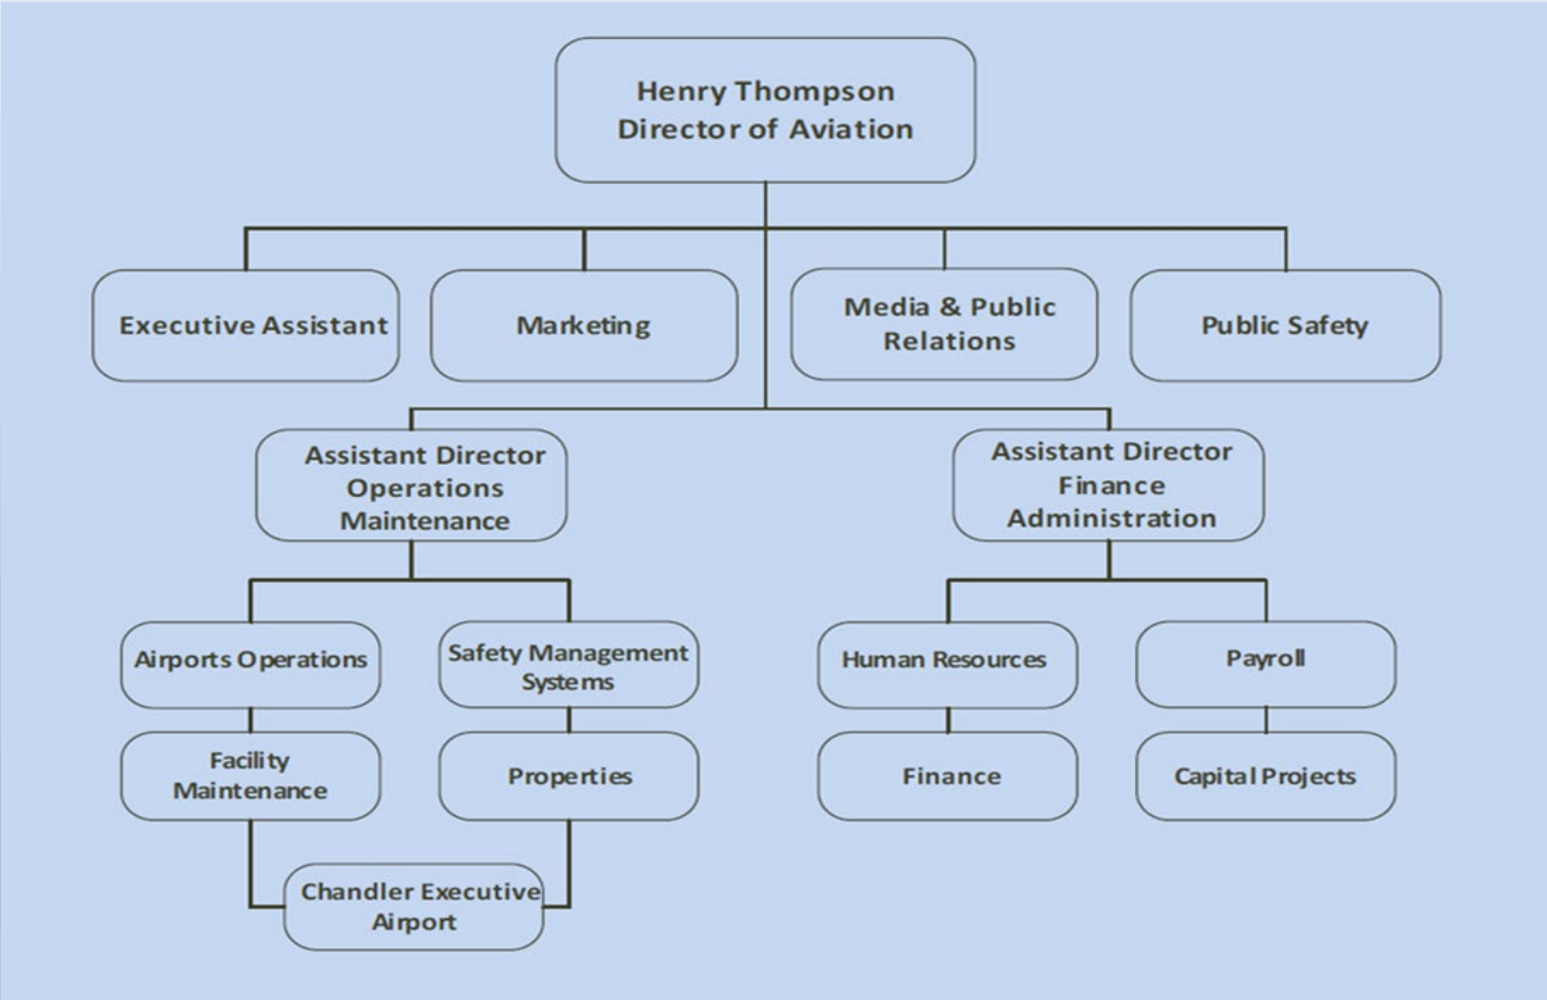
Henry Thompson
Director of Aviation

Executive Assistant

Marketing

Media & Public Relations

Public Safety

Assistant Director
Operations
Maintenance

Assistant Director
Finance
Administration

Airports Operations

Safety Management Systems

Facility Maintenance

Properties

Chandler Executive Airport

Human Resources

Payroll

Finance

Capital Projects